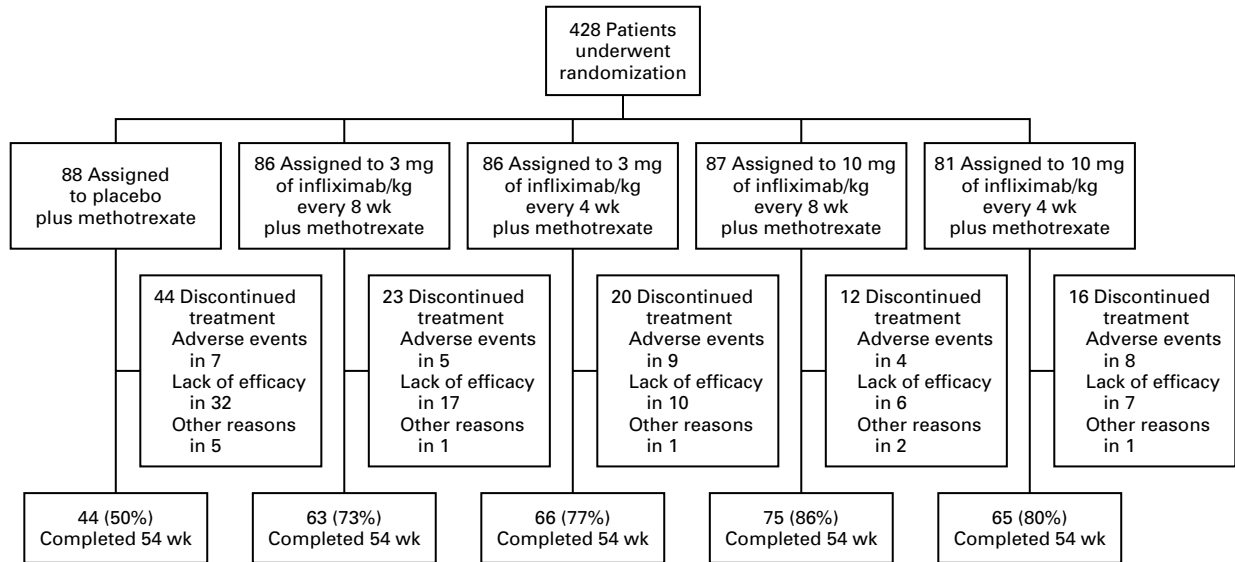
428 Patients underwent randomization

88 Assigned to placebo plus methotrexate

86 Assigned to 3 mg of infliximab/kg every 8 wk plus methotrexate

86 Assigned to 3 mg of infliximab/kg every 4 wk plus methotrexate

87 Assigned to 10 mg of infliximab/kg every 8 wk plus methotrexate

81 Assigned to 10 mg of infliximab/kg every 4 wk plus methotrexate

44 Discontinued treatment
Adverse events in 7
Lack of efficacy in 32
Other reasons in 5

23 Discontinued treatment
Adverse events in 5
Lack of efficacy in 17
Other reasons in 1

20 Discontinued treatment
Adverse events in 9
Lack of efficacy in 10
Other reasons in 1

12 Discontinued treatment
Adverse events in 4
Lack of efficacy in 6
Other reasons in 2

16 Discontinued treatment
Adverse events in 8
Lack of efficacy in 7
Other reasons in 1

44 (50%) Completed 54 wk

63 (73%) Completed 54 wk

66 (77%) Completed 54 wk

75 (86%) Completed 54 wk

65 (80%) Completed 54 wk